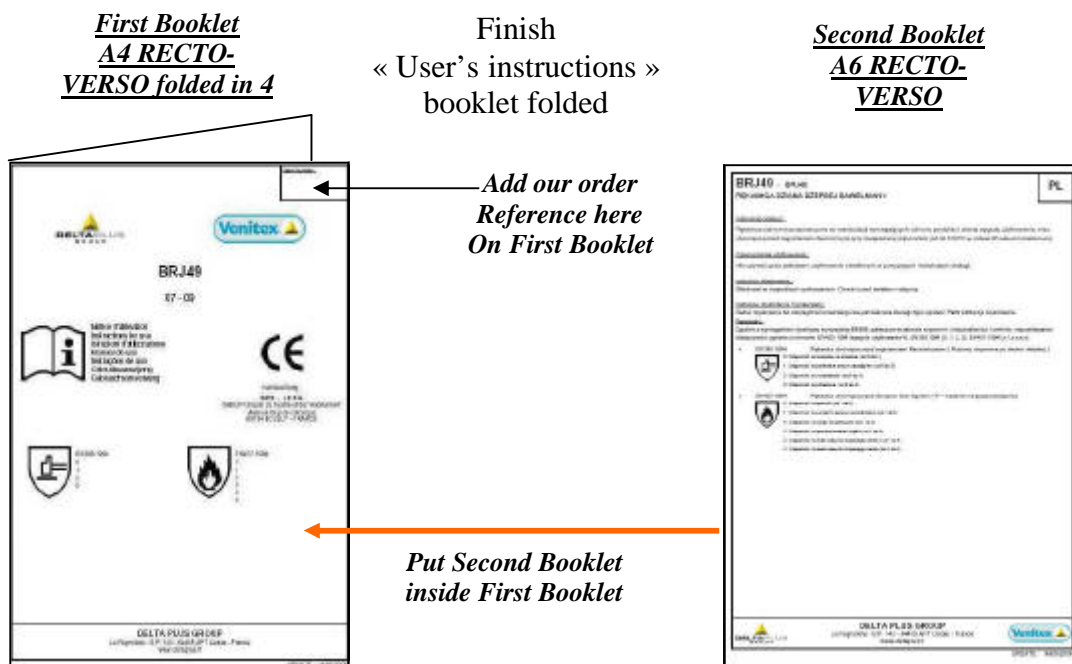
First Booklet A4 RECTO-VERSO folded in 4

Finish « User's instructions » booklet folded

Second Booklet A6 RECTO-VERSO

DELTAPLUS

Venitex

BRJ49

07 - 09

CE

DELTA PLUS GROUP

Add our order Reference here On First Booklet

BRJ49

PL

DELTA PLUS GROUP

Venitex

Put Second Booklet inside First Booklet